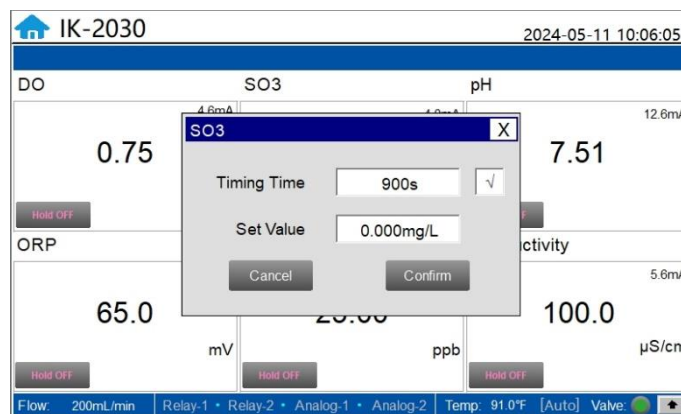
IK-2030

2024-05-11 10:06:05

DO

4.6mA

0.75

Hold OFF

SO3

4.8mA

pH

12.6mA

7.51

SO3

X

Timing Time

900s

√

Set Value

0.000mg/L

Cancel

Confirm

ORP

65.0

mV

Hold OFF

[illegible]

ppb

Hold OFF

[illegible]ctivity

5.6mA

100.0

μS/cm

Hold OFF

Flow: 200mL/min

Relay-1 • Relay-2 • Analog-1 • Analog-2

Temp: 91.0°F

[Auto]

Valve: